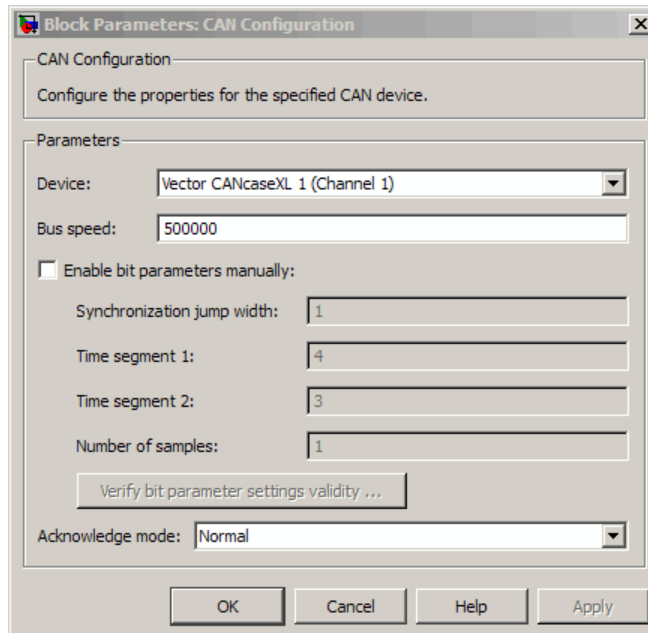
Block Parameters: CAN Configuration

CAN Configuration

Configure the properties for the specified CAN device.

Parameters

Device: Vector CANcaseXL 1 (Channel 1)

Bus speed: 500000

Enable bit parameters manually:

Synchronization jump width: 1

Time segment 1: 4

Time segment 2: 3

Number of samples: 1

Verify bit parameter settings validity ...

Acknowledge mode: Normal

OK Cancel Help Apply